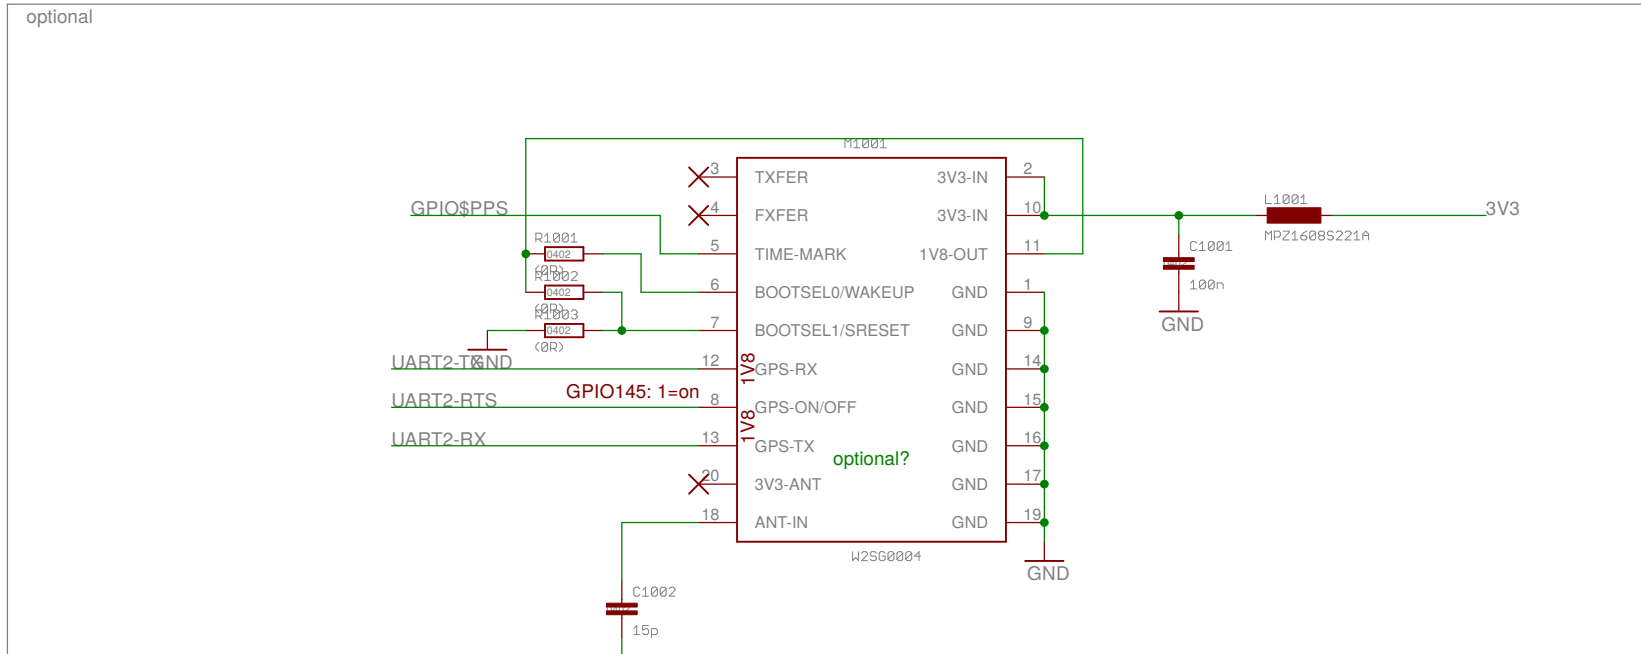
optional

M1001

GPIO$PPS

R1001
0402
(0R)
R1002
0402
(0R)
R1003
0402
(0R)

UART2-TX GND
UART2-RTS
UART2-RX

GPIO145: 1=on

3 TXFER
4 FXFER
5 TIME-MARK
6 BOOTSEL0/WAKEUP
7 BOOTSEL1/SRESET
12 GPS-RX
8 GPS-ON/OFF
13 GPS-TX
20 3V3-ANT
18 ANT-IN

1V8
1V8

optional?

3V3-IN 2
3V3-IN 10
1V8-OUT 11
GND 1
GND 9
GND 14
GND 15
GND 16
GND 17
GND 19

W2SG0004

GND

L1001
MPZ1608S221A
3V3

C1001
100n
GND

C1002
15p